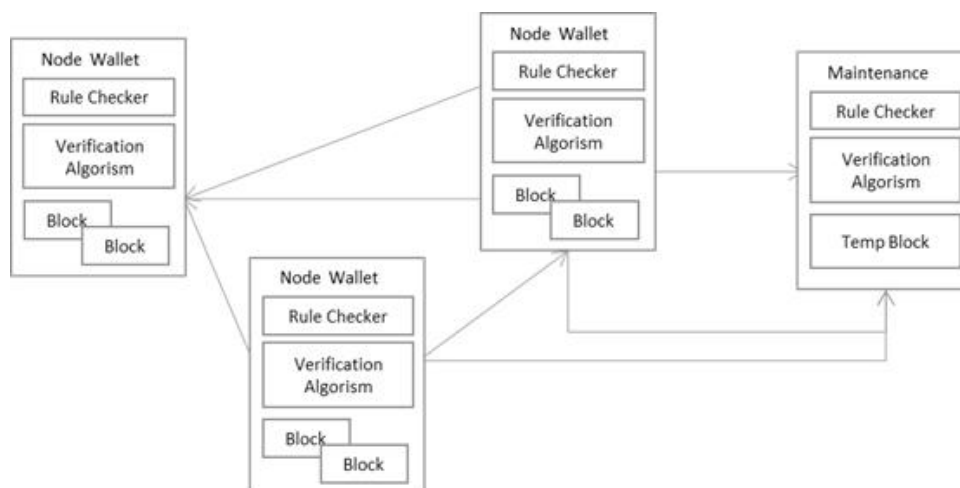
Node Wallet
Rule Checker
Verification Algorism
Block
Block

Node Wallet
Rule Checker
Verification Algorism
Block
Block

Maintenance
Rule Checker
Verification Algorism
Temp Block

Node Wallet
Rule Checker
Verification Algorism
Block
Block